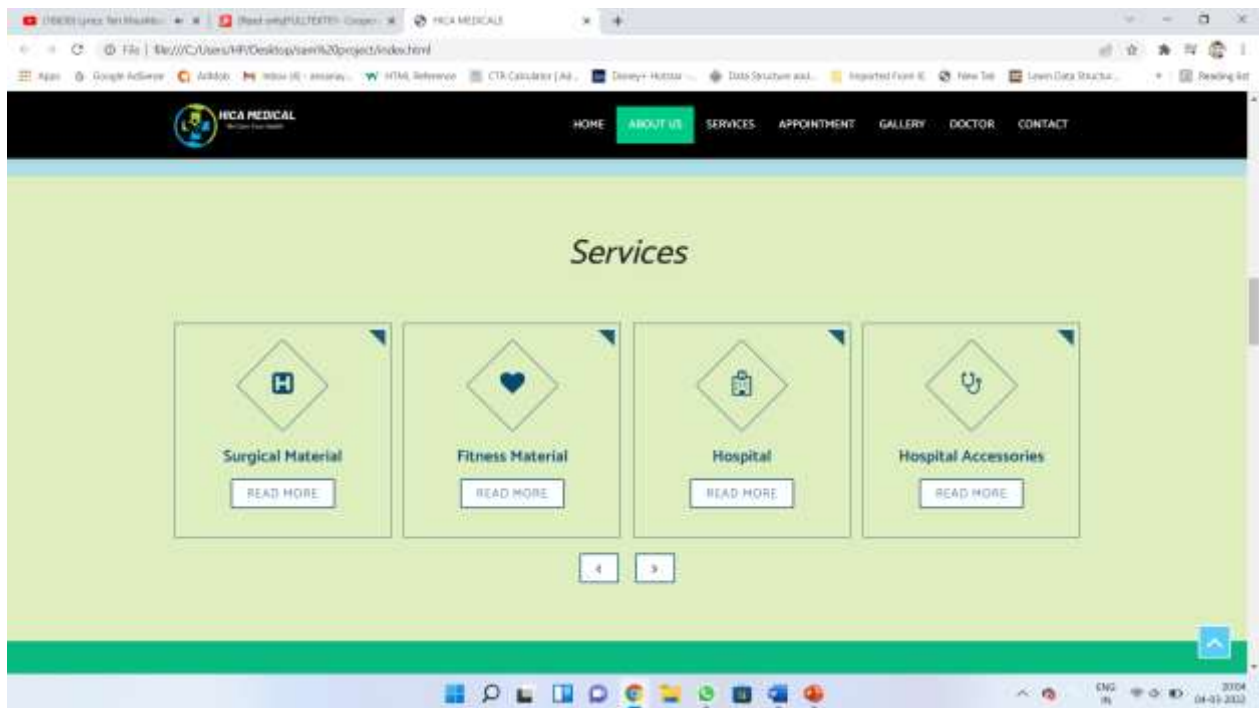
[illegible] | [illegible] | HCA MEDICALS

File | file:///C:/Users/HP/Desktop/sem%20project/index.html

Apps | Google AdSense | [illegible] | Inbox (4) - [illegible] | HTML Reference | CTA Calculator | Disney+ Hotstar | Data Structure and... | Imported From IE | New Tab | Learn Data Structur... | Reading list

HCA MEDICAL

HOME ABOUT US SERVICES APPOINTMENT GALLERY DOCTOR CONTACT

Services

Surgical Material
READ MORE

Fitness Material
READ MORE

Hospital
READ MORE

Hospital Accessories
READ MORE

ENG IN 20:04 04-03-2022